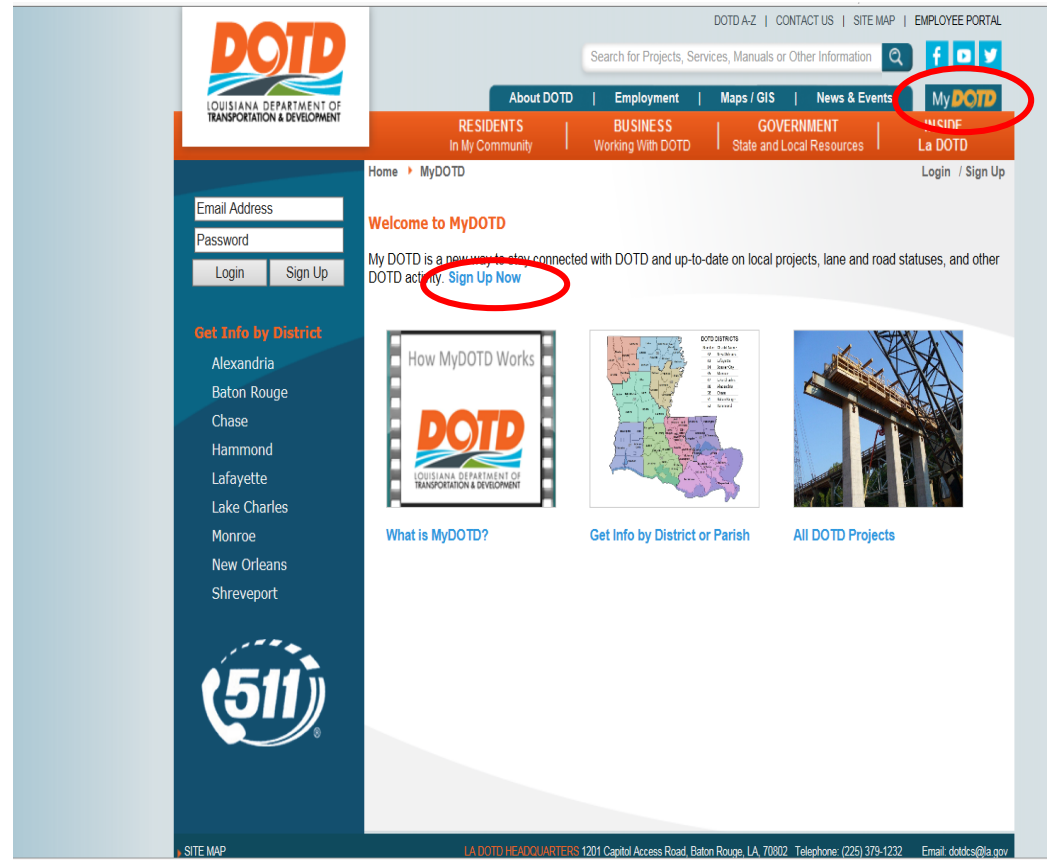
DOTD
LOUISIANA DEPARTMENT OF TRANSPORTATION & DEVELOPMENT

DOTD A-Z | CONTACT US | SITE MAP | EMPLOYEE PORTAL

Search for Projects, Services, Manuals or Other Information

About DOTD | Employment | Maps / GIS | News & Events | My DOTD

RESIDENTS In My Community | BUSINESS Working With DOTD | GOVERNMENT State and Local Resources | INSIDE La DOTD

Email Address
Password
Login Sign Up

Get Info by District
Alexandria
Baton Rouge
Chase
Hammond
Lafayette
Lake Charles
Monroe
New Orleans
Shreveport

511

Home ▸ MyDOTD

Login / Sign Up

Welcome to MyDOTD

My DOTD is a new way to stay connected with DOTD and up-to-date on local projects, lane and road statuses, and other DOTD activity. Sign Up Now

How MyDOTD Works
DOTD
LOUISIANA DEPARTMENT OF TRANSPORTATION & DEVELOPMENT

DOTD DISTRICTS

What is MyDOTD?

Get Info by District or Parish

All DOTD Projects

▸ SITE MAP

LA DOTD HEADQUARTERS 1201 Capitol Access Road, Baton Rouge, LA, 70802 Telephone: (225) 379-1232 Email: dotdcs@la.gov